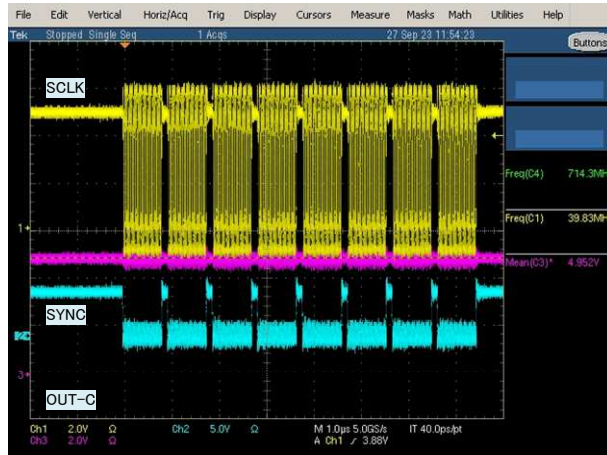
File Edit Vertical Horiz/Acq Trig Display Cursors Measure Masks Math Utilities Help

Tek Stopped Single Seq 1 Acqs 27 Sep 23 11:54:23

Buttons

SCLK

Freq(C4) 714.3MH

Freq(C1) 39.83MH

Mean(C3)* 4.952V

SYNC

OUT-C

Ch1 2.0V Ω Ch2 5.0V Ω M 1.0μs 5.0GS/s IT 40.0ps/pt

Ch3 2.0V Ω A Ch1 ⁄ 3.88V